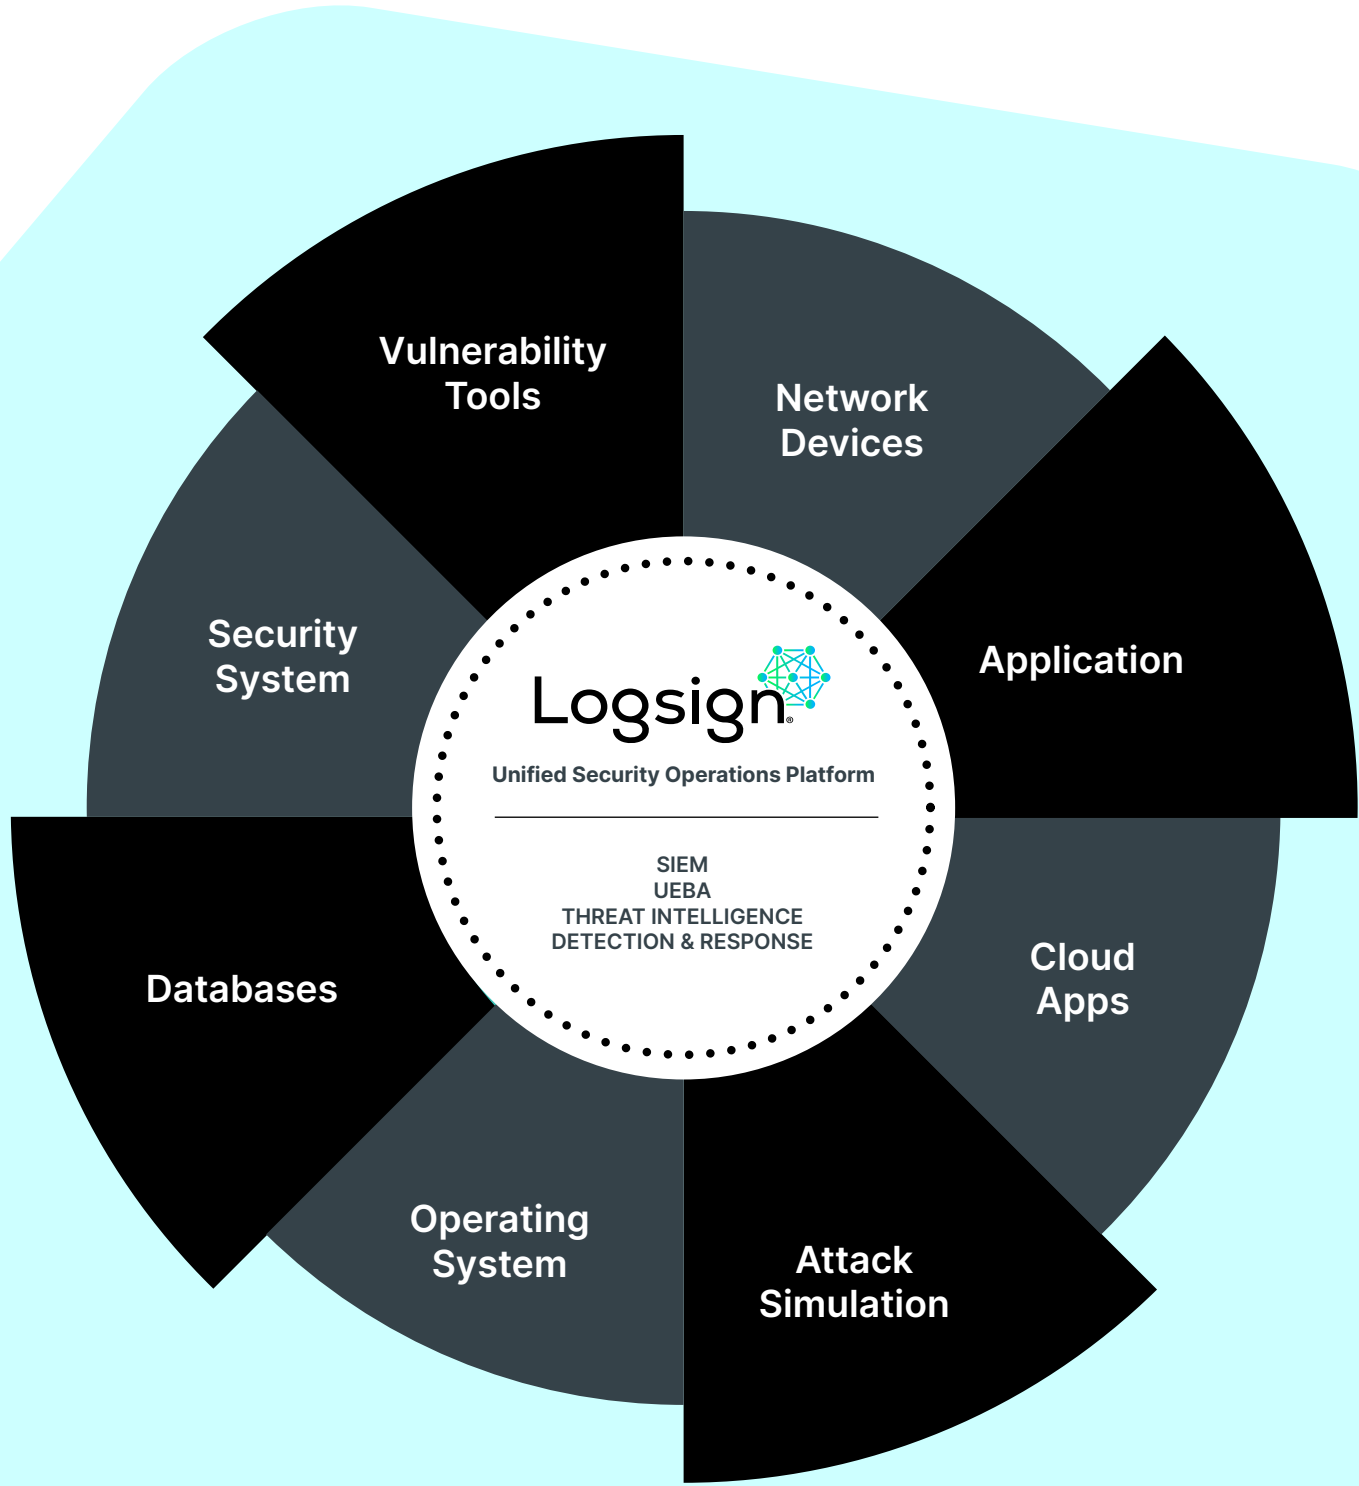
Vulnerability Tools

Network Devices

Security System

Logsign

Unified Security Operations Platform

SIEM
UEBA
THREAT INTELLIGENCE
DETECTION & RESPONSE

Application

Databases

Cloud Apps

Operating System

Attack Simulation